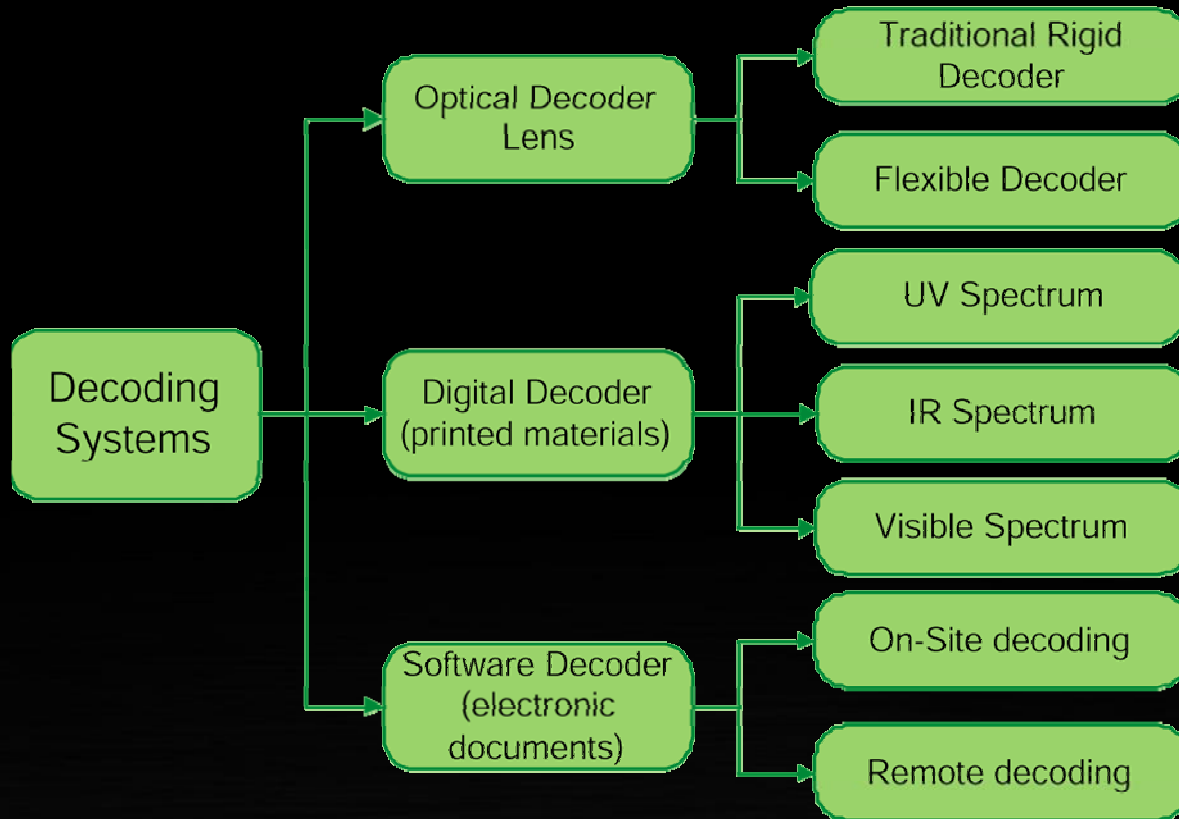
Decoding Systems

Optical Decoder Lens

Traditional Rigid Decoder

Flexible Decoder

Digital Decoder (printed materials)

UV Spectrum

IR Spectrum

Visible Spectrum

Software Decoder (electronic documents)

On-Site decoding

Remote decoding